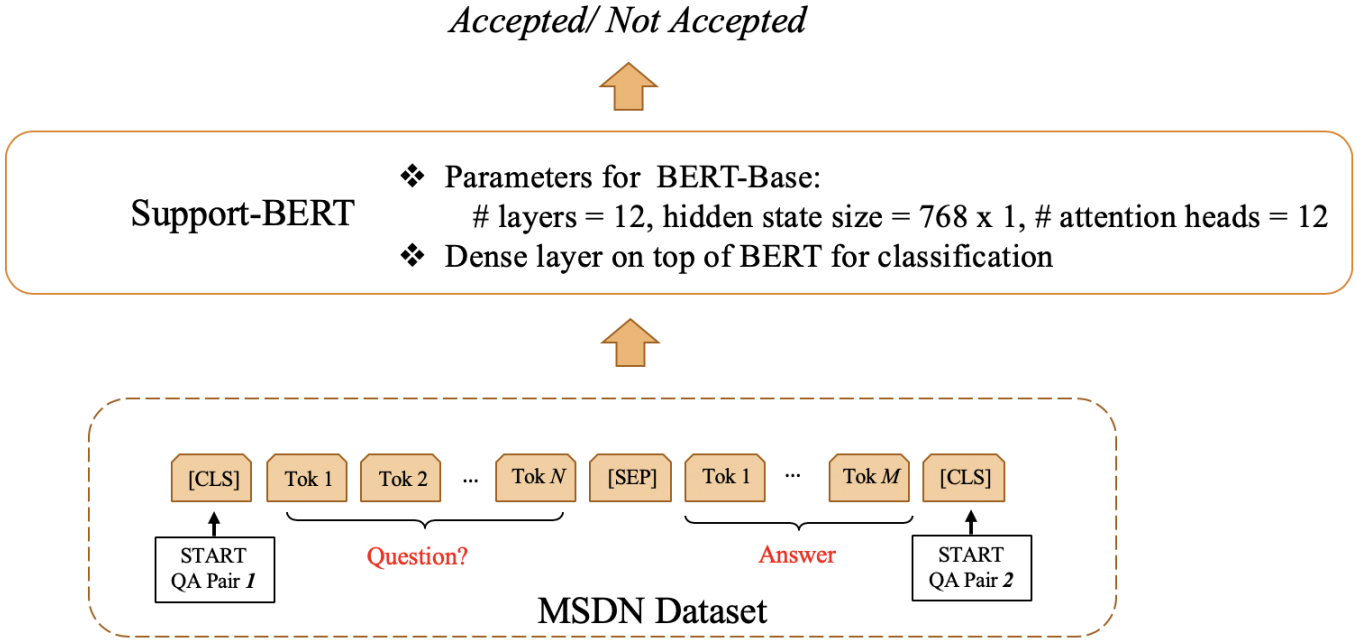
Accepted/ Not Accepted

Support-BERT

❖ Parameters for BERT-Base:
# layers = 12, hidden state size = 768 x 1, # attention heads = 12
❖ Dense layer on top of BERT for classification

[CLS] Tok 1 Tok 2 ... Tok $N$ [SEP] Tok 1 ... Tok $M$ [CLS]

START
QA Pair $\boldsymbol{1}$

Question?

Answer

START
QA Pair $\boldsymbol{2}$

MSDN Dataset